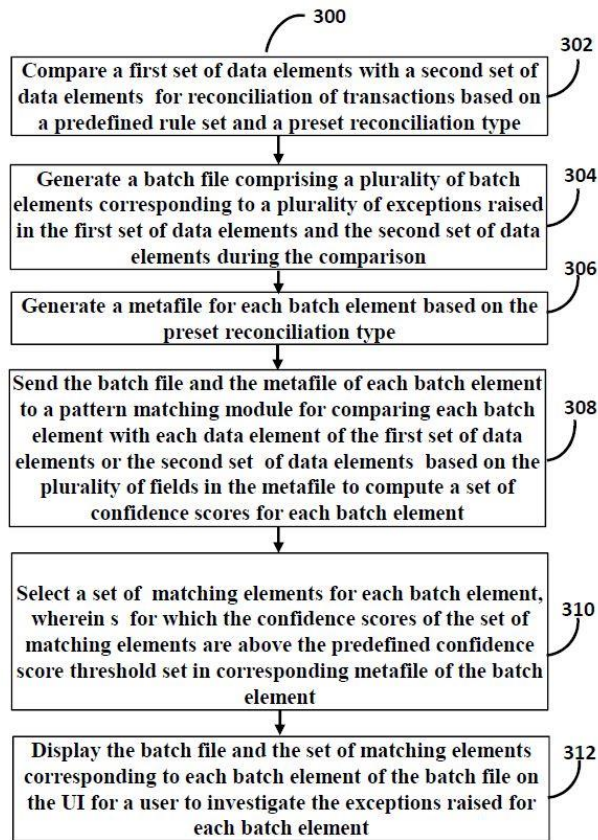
300

302

Compare a first set of data elements with a second set of data elements for reconciliation of transactions based on a predefined rule set and a preset reconciliation type

304

Generate a batch file comprising a plurality of batch elements corresponding to a plurality of exceptions raised in the first set of data elements and the second set of data elements during the comparison

306

Generate a metafile for each batch element based on the preset reconciliation type

308

Send the batch file and the metafile of each batch element to a pattern matching module for comparing each batch element with each data element of the first set of data elements or the second set of data elements based on the plurality of fields in the metafile to compute a set of confidence scores for each batch element

310

Select a set of matching elements for each batch element, wherein s for which the confidence scores of the set of matching elements are above the predefined confidence score threshold set in corresponding metafile of the batch element

312

Display the batch file and the set of matching elements corresponding to each batch element of the batch file on the UI for a user to investigate the exceptions raised for each batch element